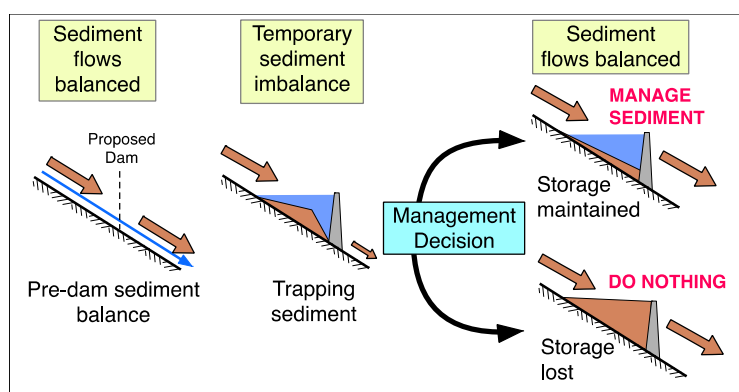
Sediment flows balanced

Temporary sediment imbalance

Sediment flows balanced

Proposed Dam

Pre-dam sediment balance

Trapping sediment

Management Decision

MANAGE SEDIMENT

Storage maintained

DO NOTHING

Storage lost